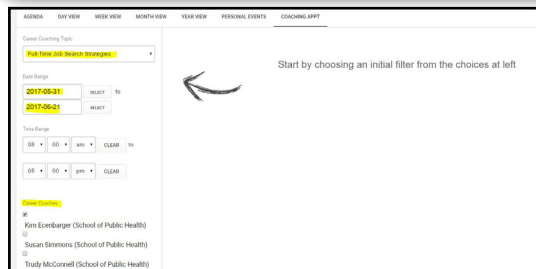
AGENDA DAY VIEW WEEK VIEW MONTH VIEW YEAR VIEW PERSONAL EVENTS COACHING APPT

Career Coaching Topic

Full-Time Job Search Strategies

Date Range

2017-05-31 SELECT to

2017-06-21 SELECT

Time Range

08 00 am CLEAR to

05 00 pm CLEAR

Career Coaches

Kim Ecenbarger (School of Public Health)

Susan Simmons (School of Public Health)

Trudy McConnell (School of Public Health)

Start by choosing an initial filter from the choices at left